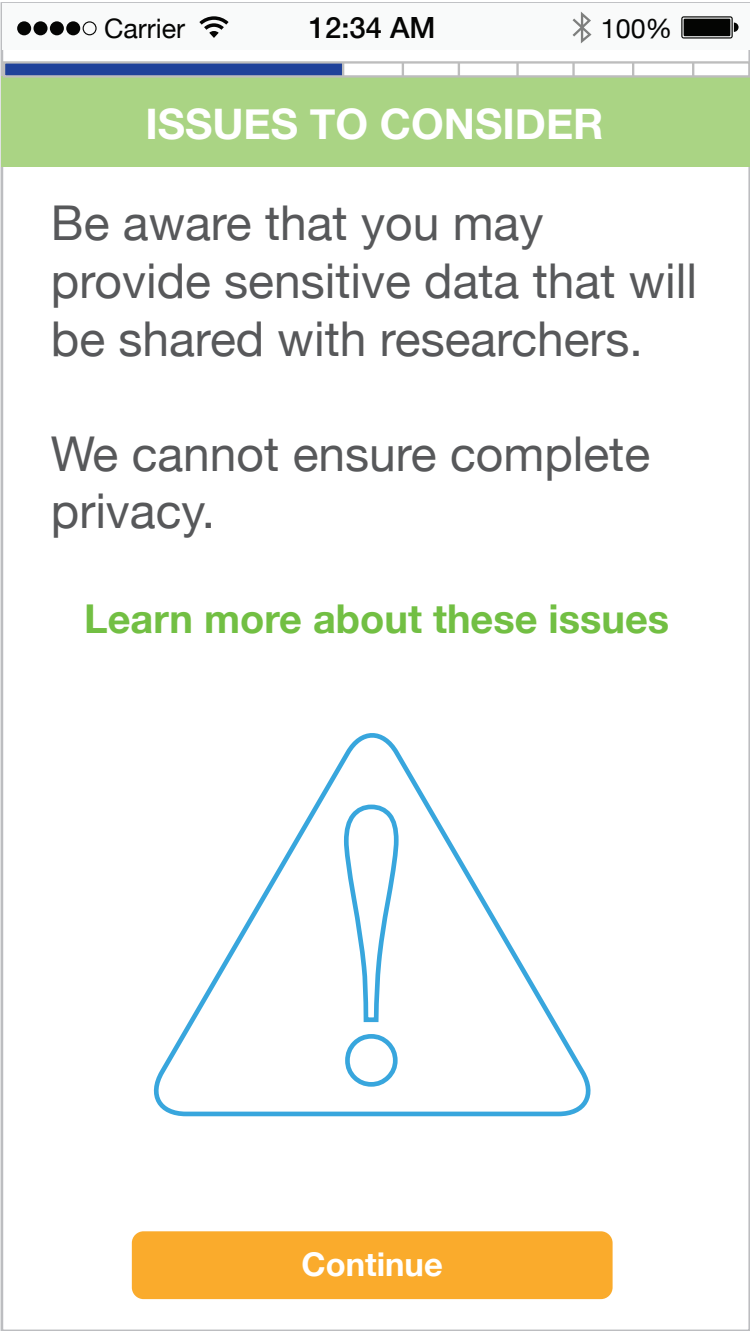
●●●●○ Carrier 12:34 AM 100%

ISSUES TO CONSIDER

Be aware that you may provide sensitive data that will be shared with researchers.

We cannot ensure complete privacy.

Learn more about these issues

Continue